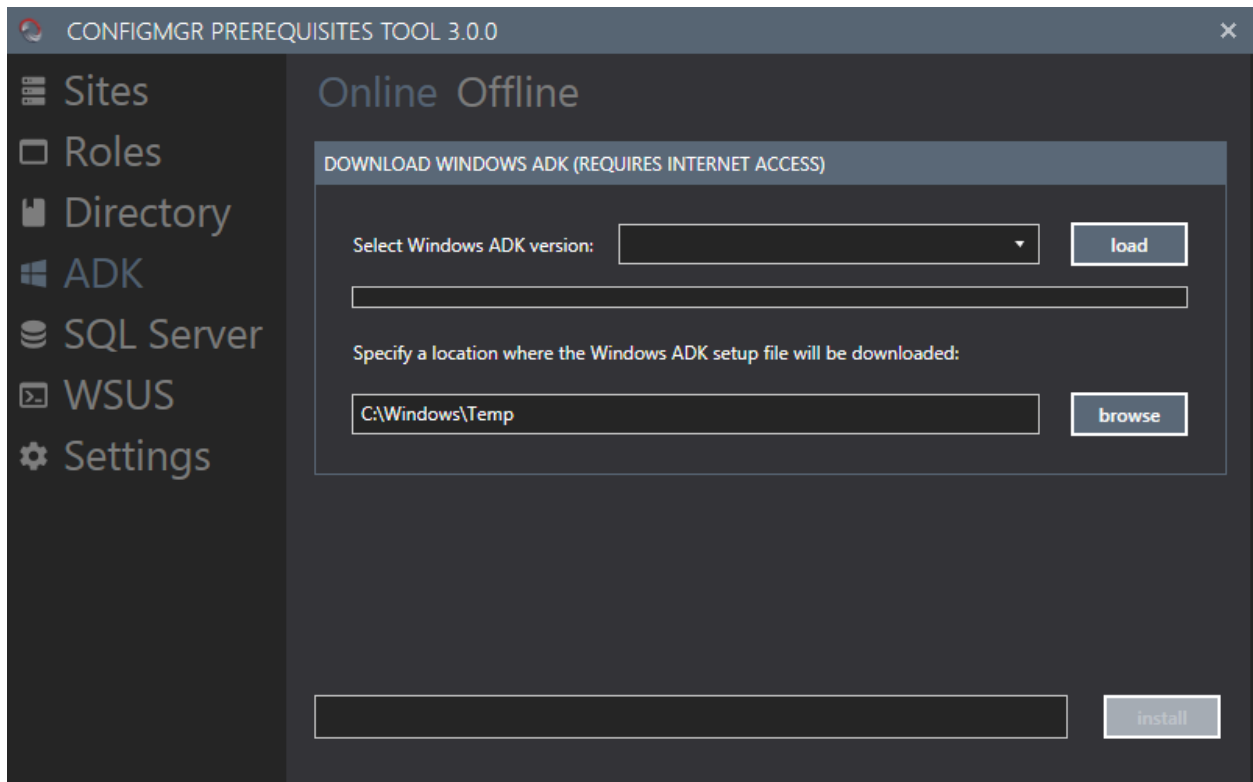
CONFIGMGR PREREQUISITES TOOL 3.0.0

×

Sites
Roles
Directory
ADK
SQL Server
WSUS
Settings

Online Offline

DOWNLOAD WINDOWS ADK (REQUIRES INTERNET ACCESS)

Select Windows ADK version:

load

Specify a location where the Windows ADK setup file will be downloaded:

C:\Windows\Temp

browse

install